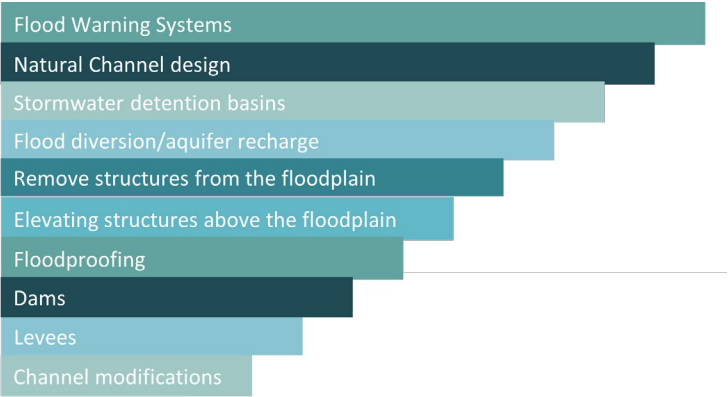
Flood Warning Systems
Natural Channel design
Stormwater detention basins
Flood diversion/aquifer recharge
Remove structures from the floodplain
Elevating structures above the floodplain
Floodproofing
Dams
Levees
Channel modifications